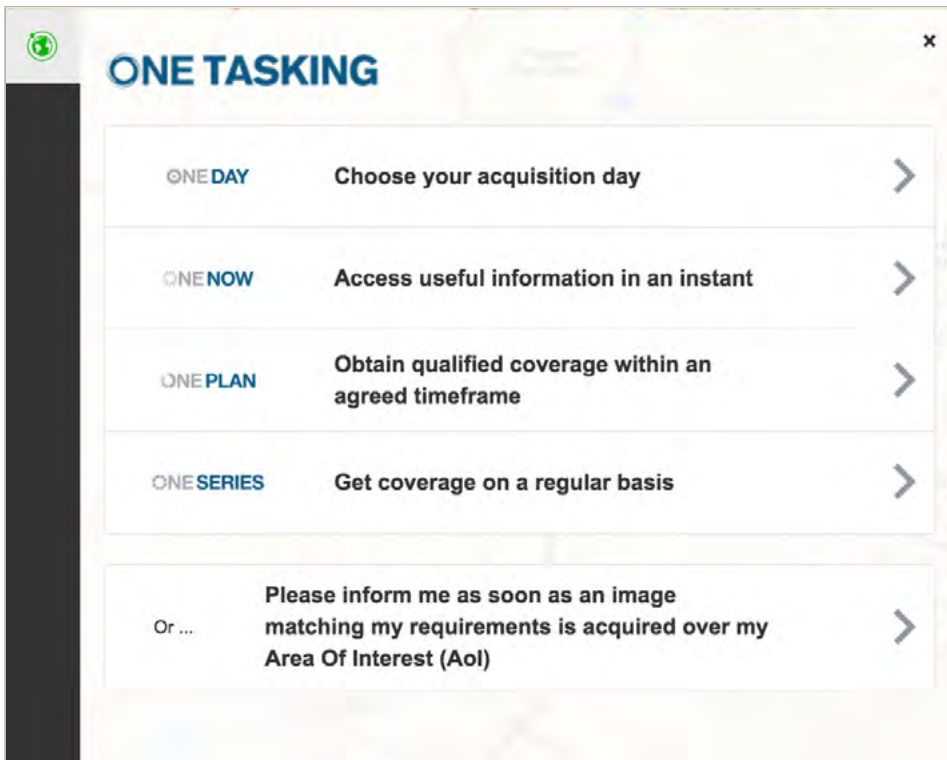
ONE TASKING

×

| | |
|---|---|
| ONE DAY | Choose your acquisition day |
| ONE NOW | Access useful information in an instant |
| ONE PLAN | Obtain qualified coverage within an agreed timeframe |
| ONE SERIES | Get coverage on a regular basis |

Or ... Please inform me as soon as an image matching my requirements is acquired over my Area Of Interest (AoI)